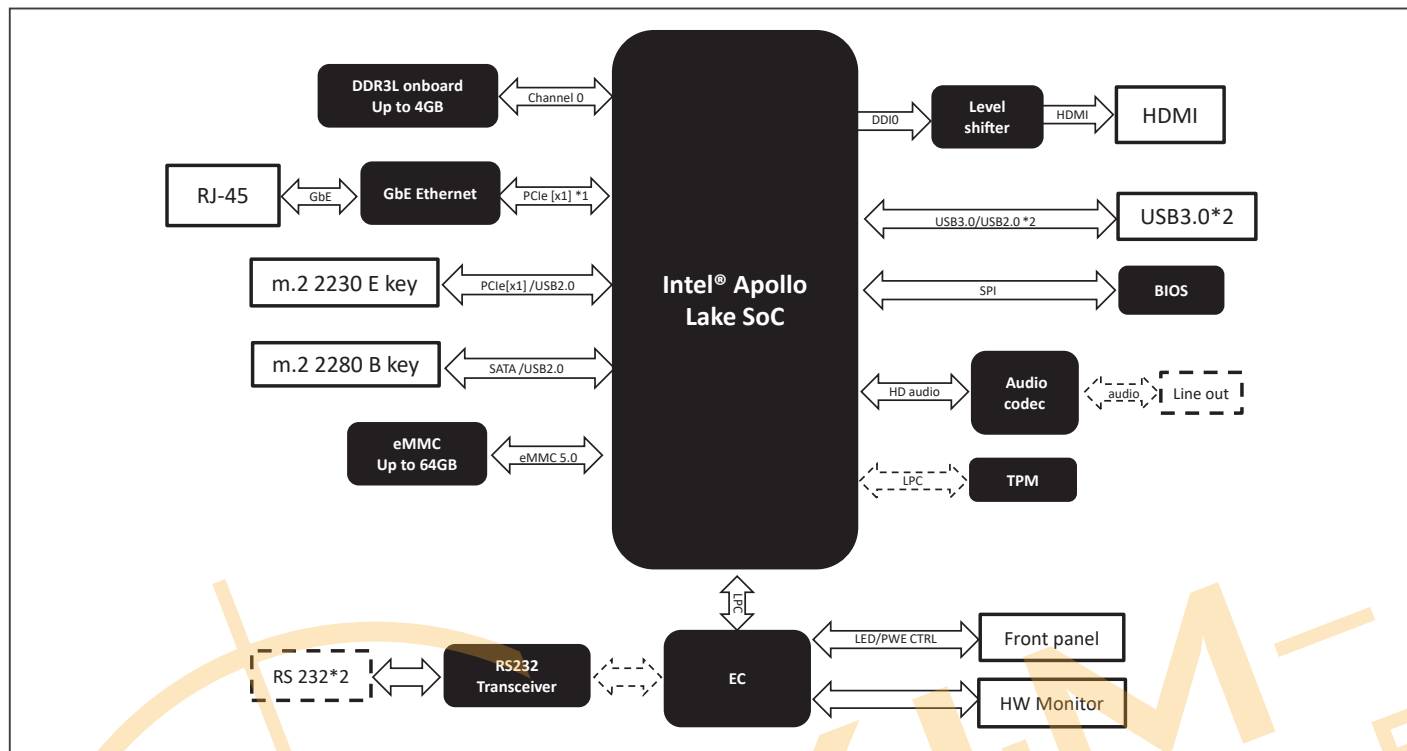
DDR3L onboard
Up to 4GB

Channel 0

RJ-45

GbE

GbE Ethernet

PCIe [x1] *1

m.2 2230 E key

PCIe[x1] /USB2.0

m.2 2280 B key

SATA /USB2.0

eMMC
Up to 64GB

eMMC 5.0

Intel® Apollo
Lake SoC

DDI0

Level
shifter

HDMI

HDMI

USB3.0/USB2.0 *2

USB3.0*2

SPI

BIOS

HD audio

Audio
codec

audio

Line out

LPC

TPM

LPC

RS 232*2

RS232
Transceiver

EC

LED/PWE CTRL

Front panel

HW Monitor